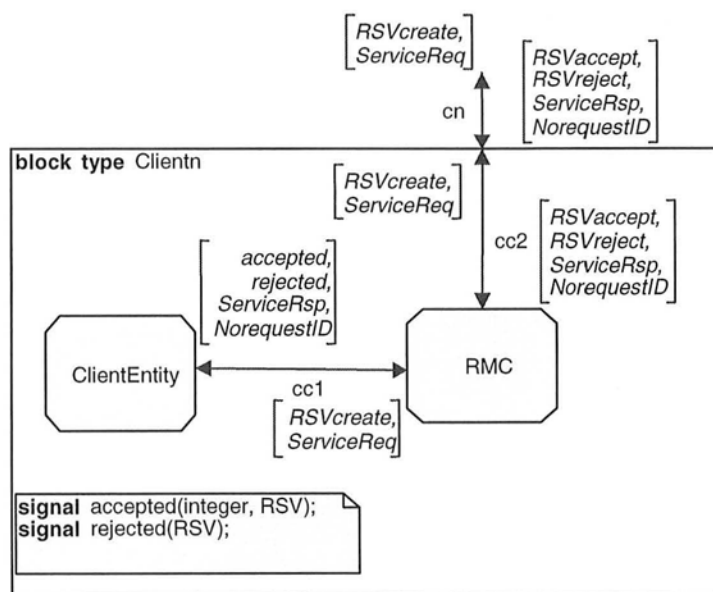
[RSVcreate, ServiceReq]

cn

[RSVaccept, RSVreject, ServiceRsp, NorequestID]

block type Clientn

[RSVcreate, ServiceReq]

cc2

[RSVaccept, RSVreject, ServiceRsp, NorequestID]

[accepted, rejected, ServiceRsp, NorequestID]

ClientEntity

RMC

cc1

[RSVcreate, ServiceReq]

signal accepted(integer, RSV);
signal rejected(RSV);